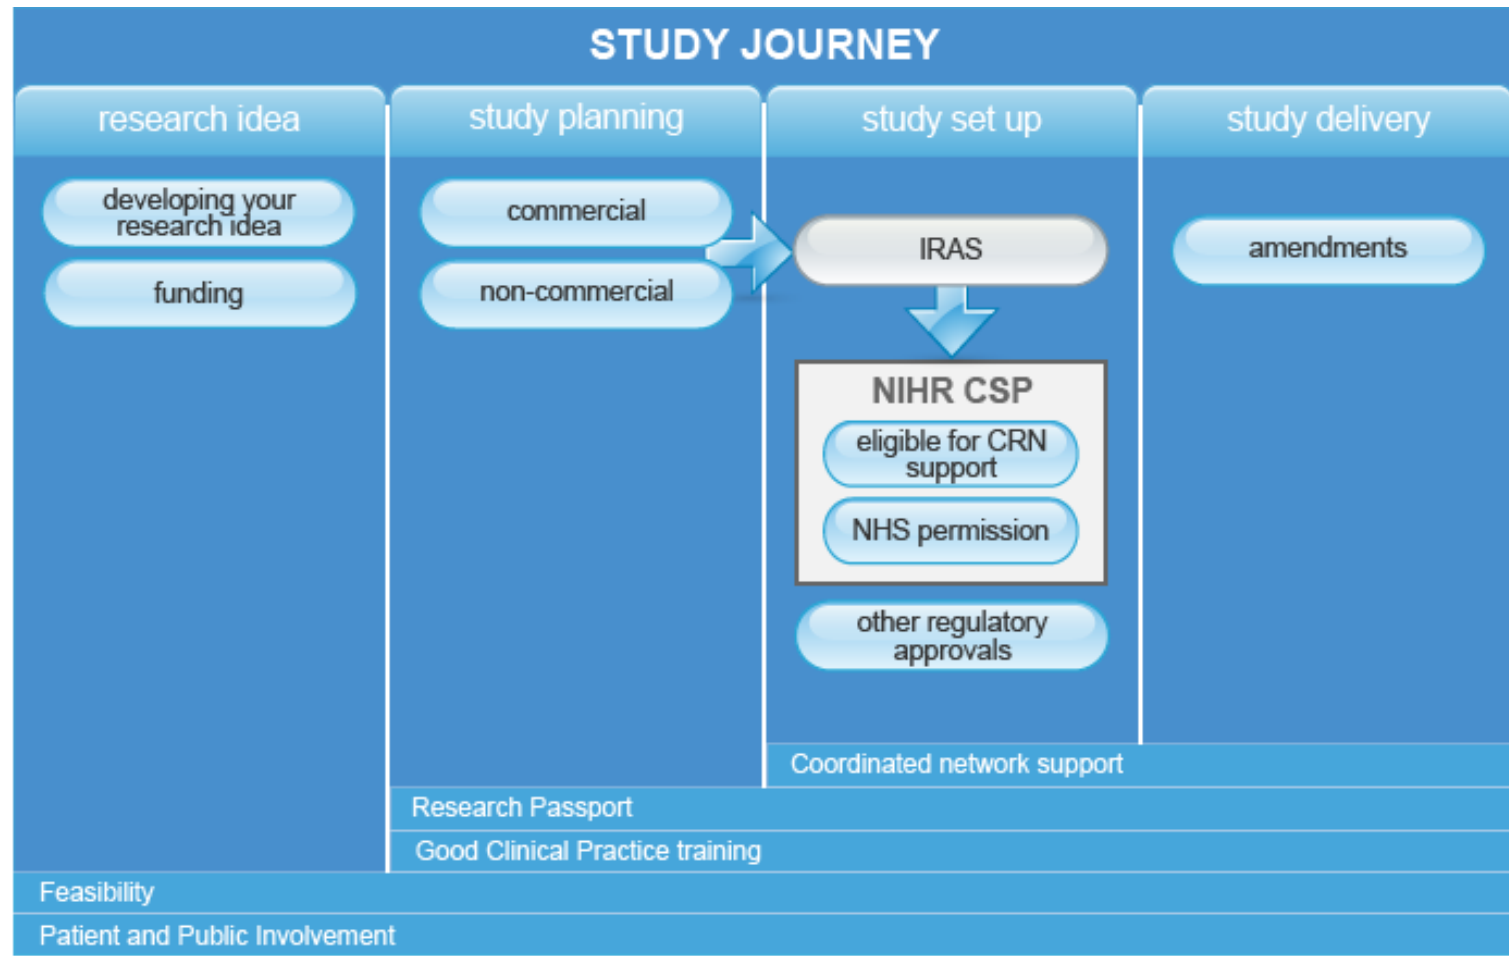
STUDY JOURNEY

research idea

developing your research idea

funding

study planning

commercial

non-commercial

study set up

IRAS

NIHR CSP

eligible for CRN support

NHS permission

other regulatory approvals

study delivery

amendments

Coordinated network support

Research Passport

Good Clinical Practice training

Feasibility

Patient and Public Involvement